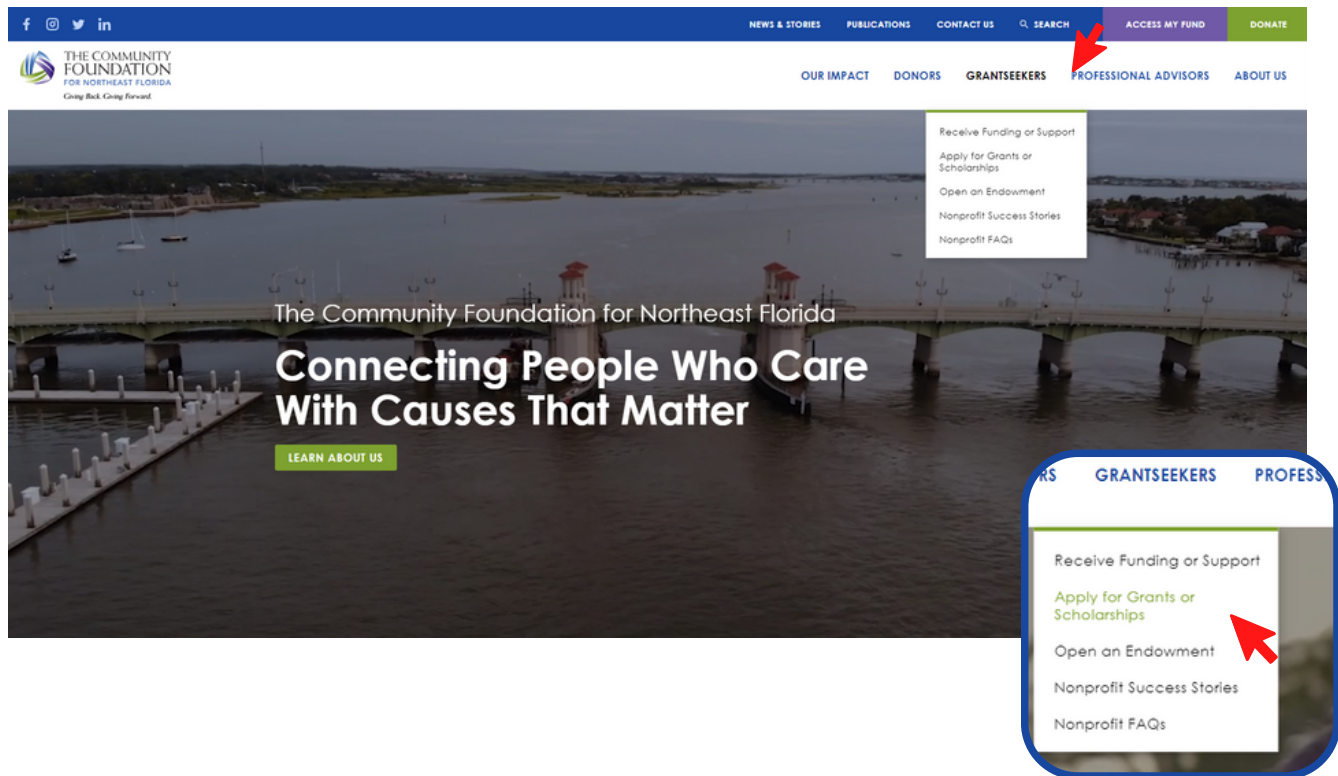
NEWS & STORIES PUBLICATIONS CONTACT US SEARCH ACCESS MY FUND DONATE

THE COMMUNITY FOUNDATION FOR NORTHEAST FLORIDA
Giving Back. Giving Forward.

OUR IMPACT DONORS GRANTSEEKERS PROFESSIONAL ADVISORS ABOUT US

Receive Funding or Support
Apply for Grants or Scholarships
Open an Endowment
Nonprofit Success Stories
Nonprofit FAQs

The Community Foundation for Northeast Florida

Connecting People Who Care With Causes That Matter

LEARN ABOUT US

RS GRANTSEEKERS PROFESS

Receive Funding or Support
Apply for Grants or Scholarships
Open an Endowment
Nonprofit Success Stories
Nonprofit FAQs